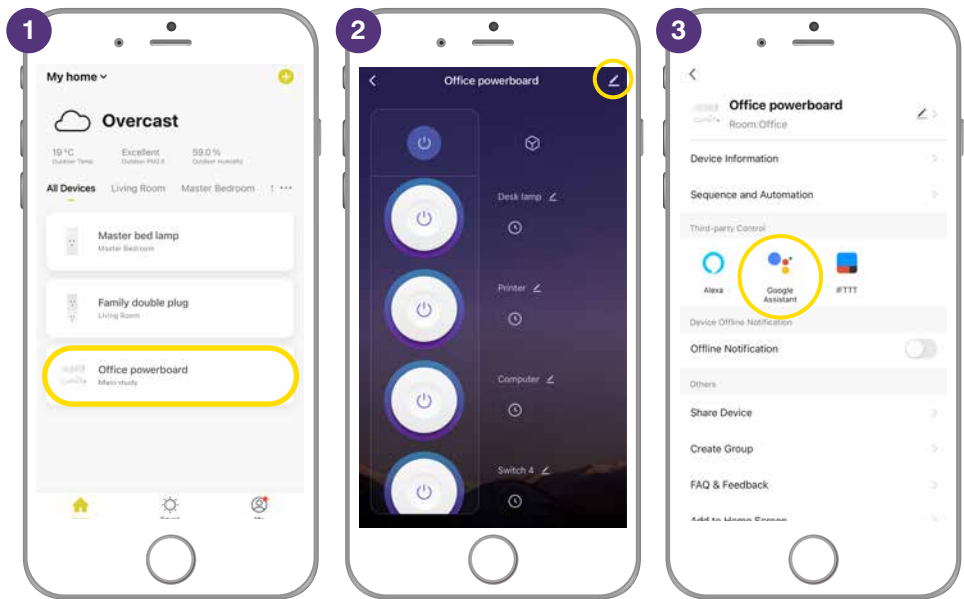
1

My home

Overcast

19 °C
Outdoor Temp.

Excellent
Outdoor PM2.5

59.0 %
Outdoor Humidity

All Devices Living Room Master Bedroom

Master bed lamp
Master Bedroom

Family double plug
Living Room

Office powerboard
Main study

2

Office powerboard

Desk lamp

Printer

Computer

Switch 4

3

Office powerboard
Room:Office

Device Information

Sequence and Automation

Third-party Control

Alexa

Google Assistant

IFTTT

Device Offline Notification

Offline Notification

Others

Share Device

Create Group

FAQ & Feedback

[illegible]